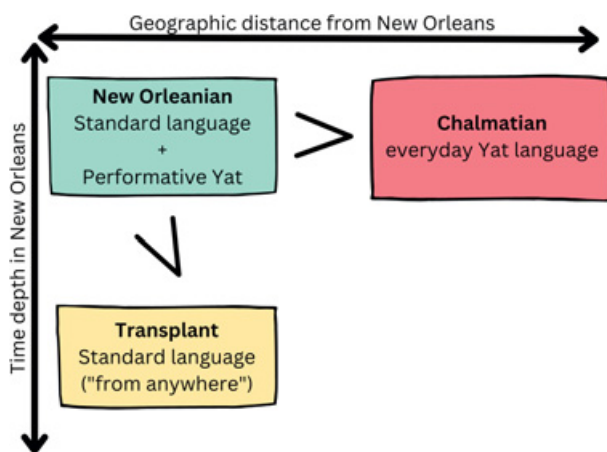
Geographic distance from New Orleans

Time depth in New Orleans

New Orleanian
Standard language
+
Performative Yat

>

Chalmatian
everyday Yat language

V

Transplant
Standard language
("from anywhere")